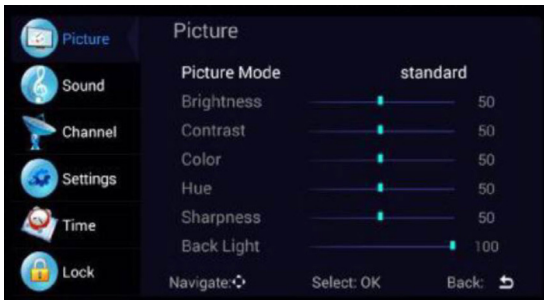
Picture
Sound
Channel
Settings
Time
Lock

Picture

| Picture Mode | standard |
|---|---|
| Brightness | 50 |
| Contrast | 50 |
| Color | 50 |
| Hue | 50 |
| Sharpness | 50 |
| Back Light | 100 |

Navigate: Select: OK Back: